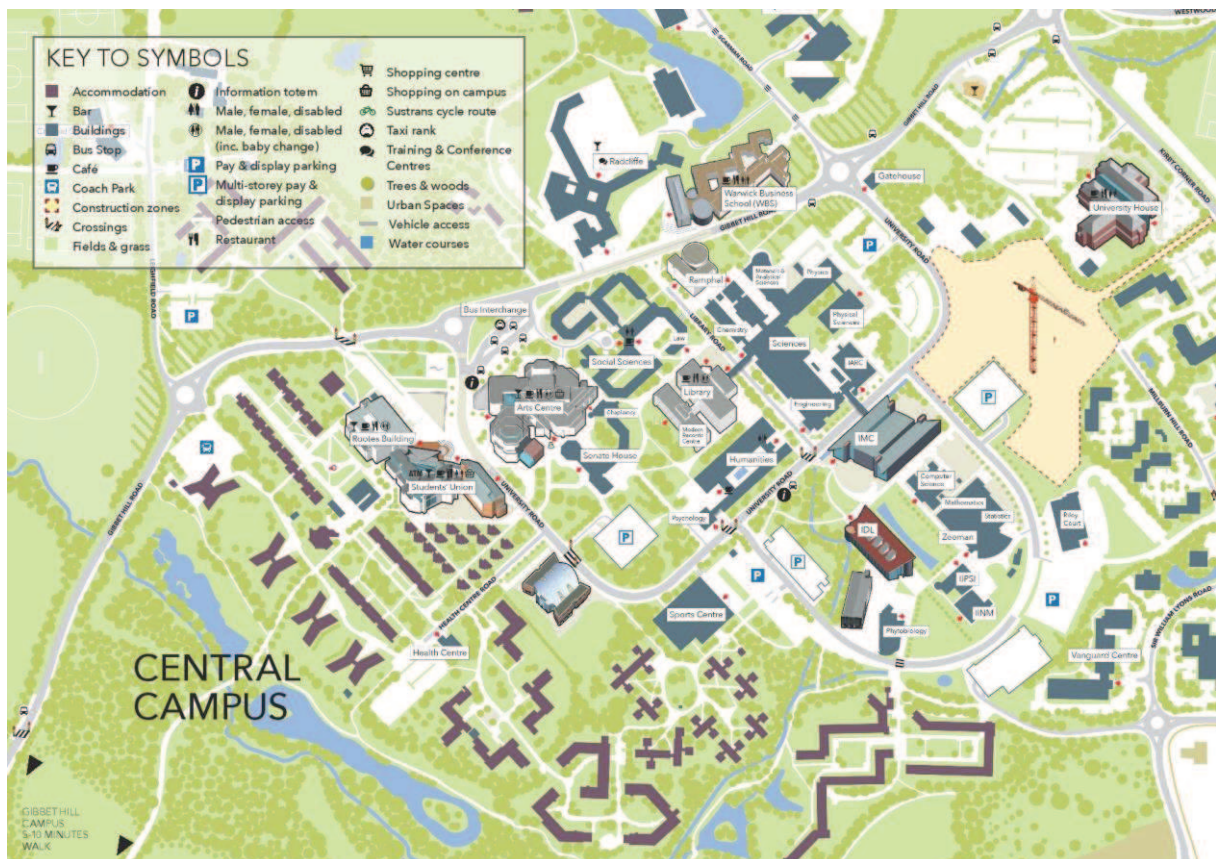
KEY TO SYMBOLS

Accommodation
Bar
Buildings
Bus Stop
Café
Coach Park
Construction zones
Crossings
Fields & grass

Information totem
Male, female, disabled
Male, female, disabled (inc. baby change)
P Pay & display parking
P Multi-storey pay & display parking
Pedestrian access
Restaurant

Shopping centre
Shopping on campus
Sustrans cycle route
Taxi rank
Training & Conference Centres
Trees & woods
Urban Spaces
Vehicle access
Water courses

WESTWOOD
GIBBET HILL ROAD
KIRBY CORNER ROAD
Radcliffe
Warwick Business School (WBS)
Gatehouse
University House
UNIVERSITY ROAD
LIBRARY ROAD
Rootes Building
Bus Interchange
Ramphal
Materials & Analytical Sciences
Physics
Physical Sciences
Chemistry
Sciences
Life
Social Sciences
Arts Centre
Chaplaincy
Library
Modern Records Centre
MRC
Engineering
IMC
Sonata House
Humanities
Students' Union
Psychology
Computer Science
Mathematics
Statistics
Zeeman
IDL
IIPSI
IINM
Phytobiology
Sports Centre
Health Centre
HEALTH CENTRE ROAD
Vanguard Centre
SIR WILLIAM LYONS ROAD
MILLBURN HILL ROAD
Lakeside
Filey Court
P
CENTRAL CAMPUS
GIBBET HILL CAMPUS 5-10 MINUTES WALK